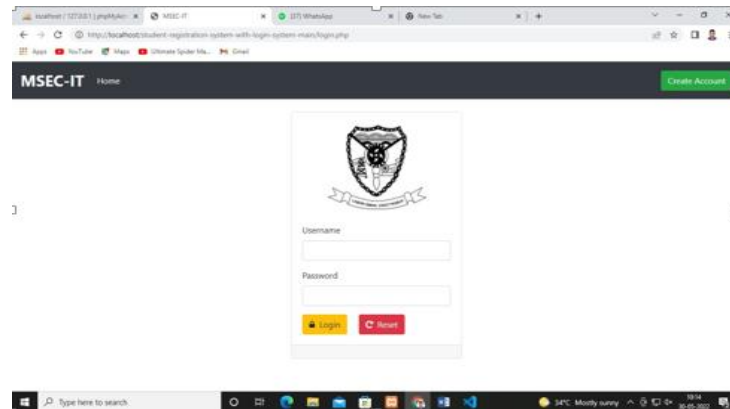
localhost / 127.0.0.1 | phpMyAdmin × MSEC-IT × (37) WhatsApp × New Tab × +

http://localhost/student-registration-system-with-login-system-main/login.php

Apps YouTube Maps Ultimate Spider Ma... Gmail

MSEC-IT Home

Create Account

Username

Password

Login

Reset

Type here to search

34°C Mostly sunny

19:14
30-05-2022